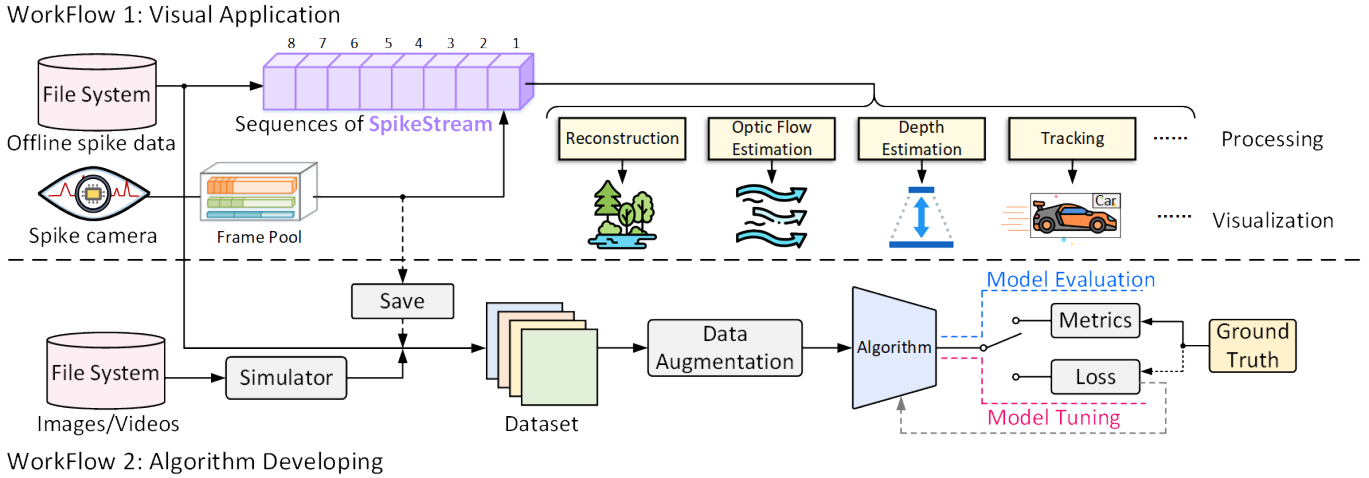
WorkFlow 1: Visual Application

8 7 6 5 4 3 2 1

File System
Offline spike data

Sequences of SpikeStream

Reconstruction
Optic Flow Estimation
Depth Estimation
Tracking
Processing

Car
Visualization

Spike camera
Frame Pool

Model Evaluation

Save

Metrics
Ground Truth

Data Augmentation
Algorithm

File System
Simulator
Loss

Images/Videos
Dataset
Model Tuning

WorkFlow 2: Algorithm Developing